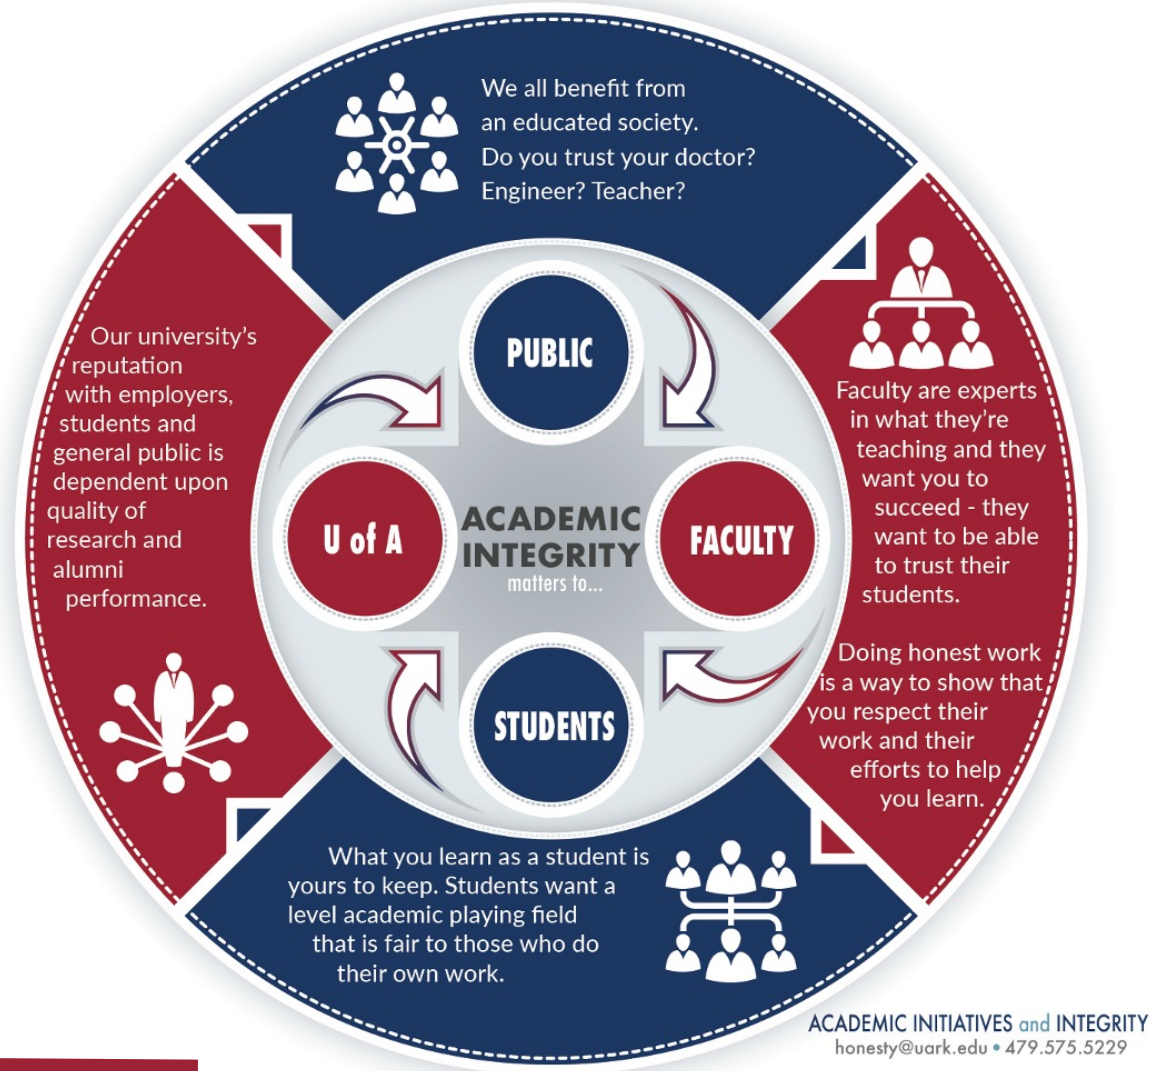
We all benefit from an educated society. Do you trust your doctor? Engineer? Teacher?

Our university's reputation with employers, students and general public is dependent upon quality of research and alumni performance.

PUBLIC

U of A

ACADEMIC INTEGRITY matters to...

FACULTY

STUDENTS

Faculty are experts in what they're teaching and they want you to succeed - they want to be able to trust their students.

Doing honest work is a way to show that you respect their work and their efforts to help you learn.

What you learn as a student is yours to keep. Students want a level academic playing field that is fair to those who do their own work.

ACADEMIC INITIATIVES and INTEGRITY
honesty@uark.edu • 479.575.5229